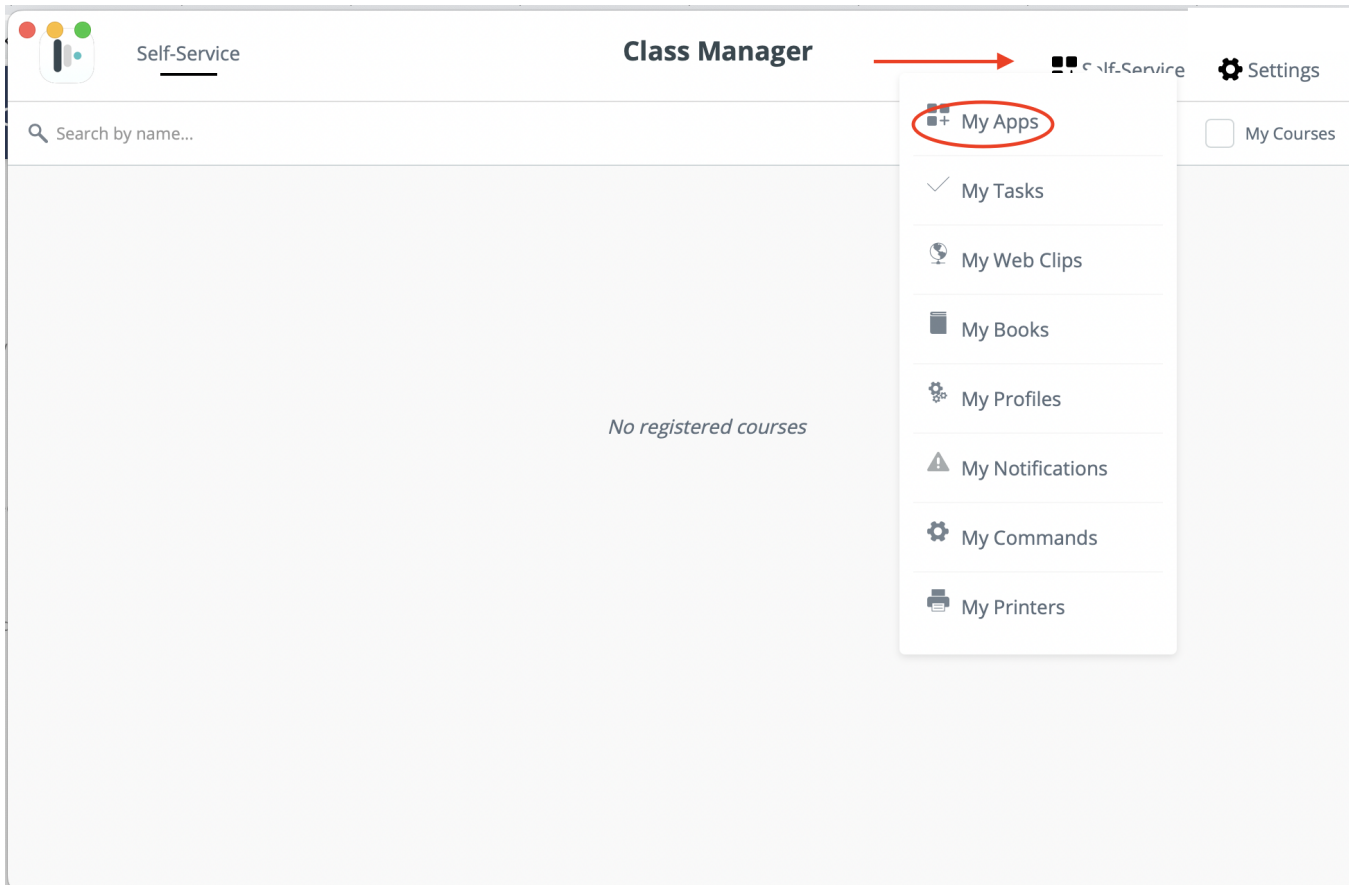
Self-Service

Class Manager

Self-Service

Settings

Search by name...

My Apps

My Tasks

My Web Clips

My Books

My Profiles

My Notifications

My Commands

My Printers

My Courses

No registered courses